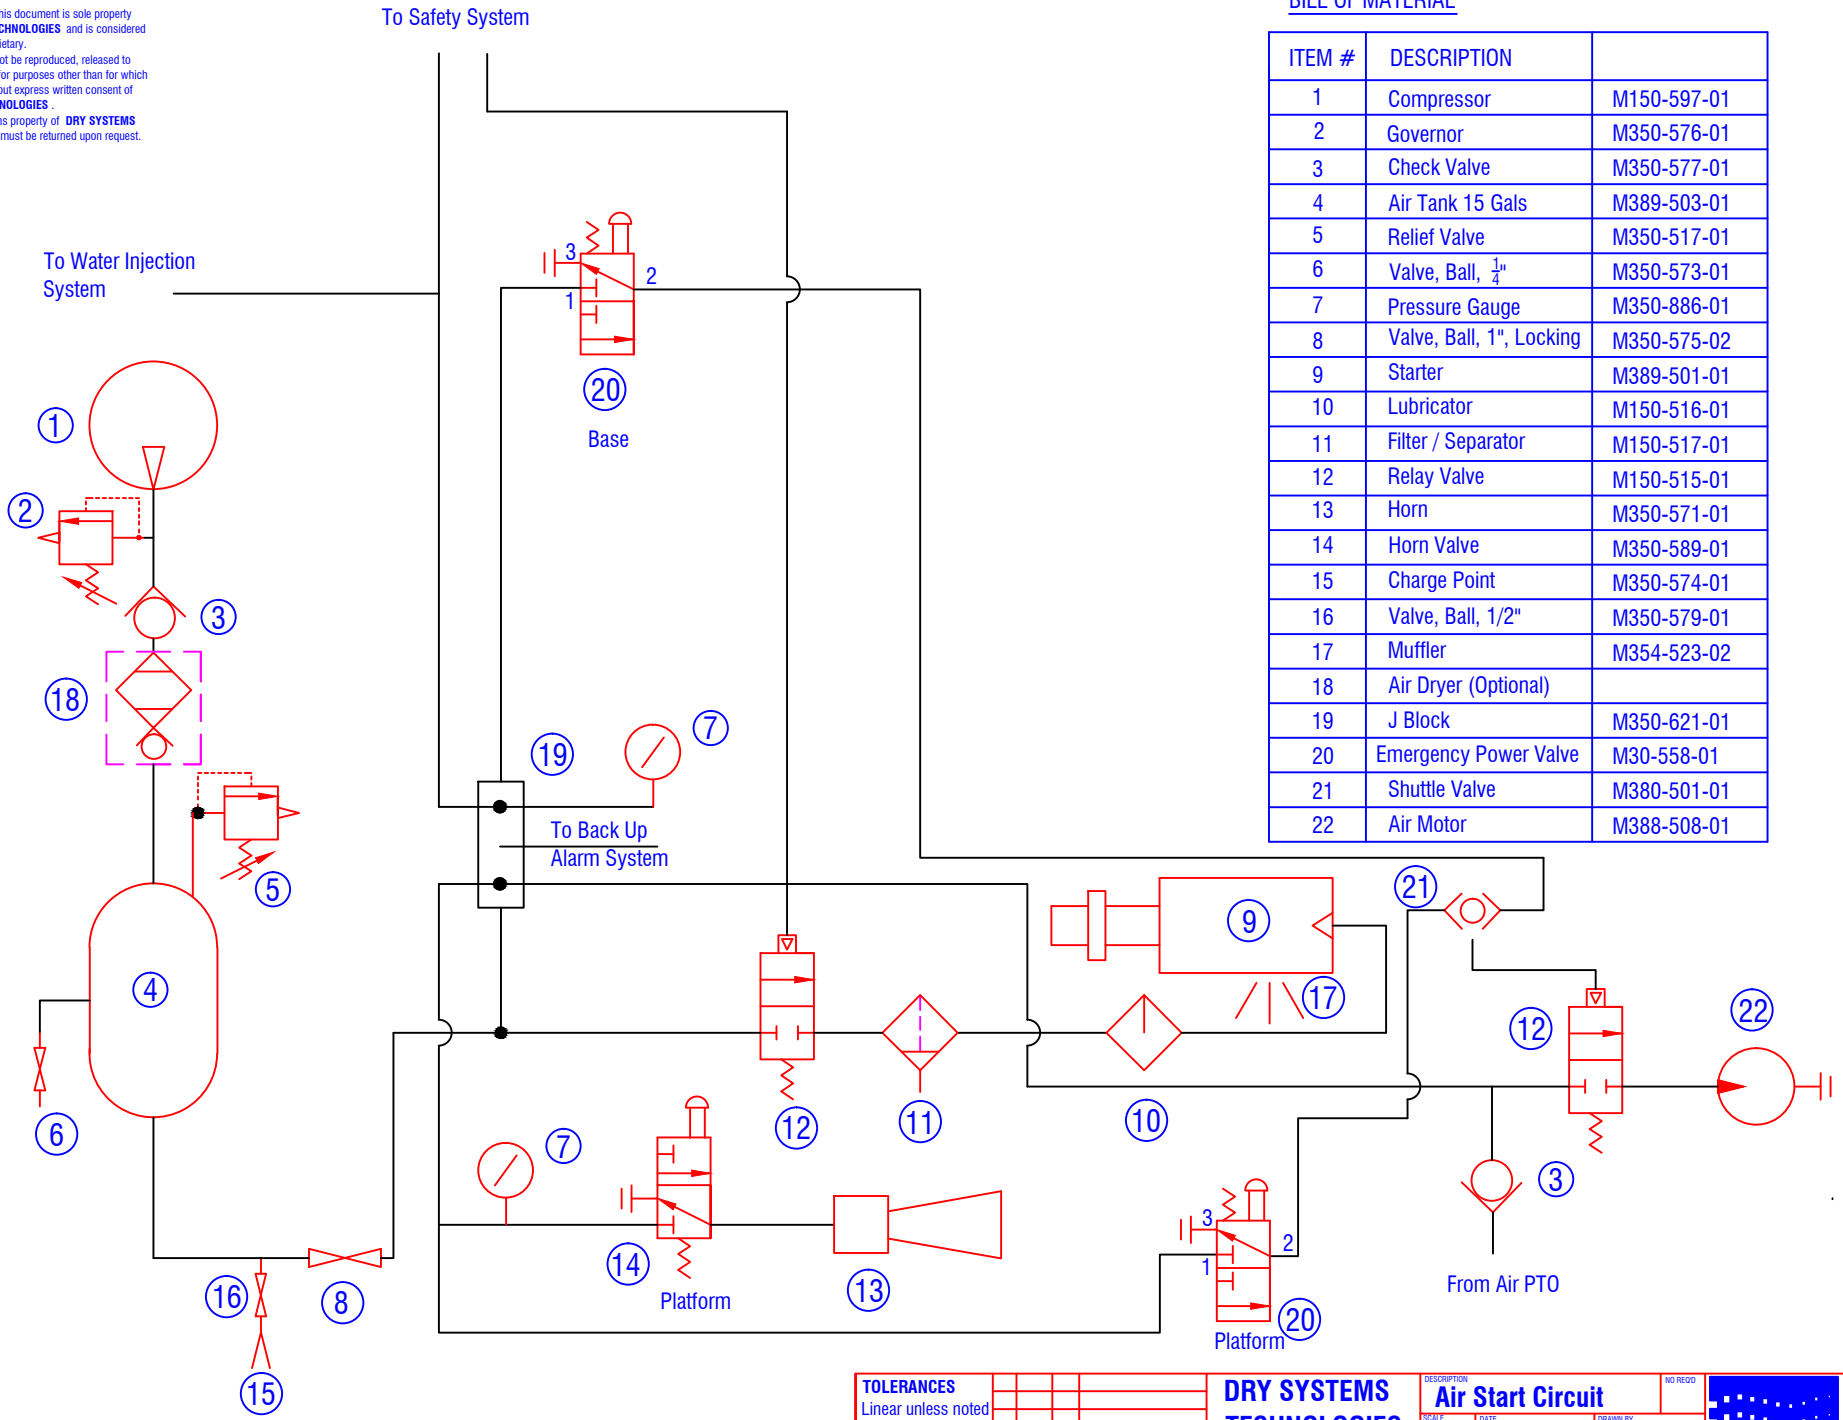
his document is sole property CHNOLOGIES and is considered ietary. ot be reproduced, released to or purposes other than for which out express written consent of NOLOGIES . s property of DRY SYSTEMS must be returned upon request.

To Safety System

BILL OF MATERIAL

| ITEM # | DESCRIPTION | |
|---|---|---|
| 1 | Compressor | M150-597-01 |
| 2 | Governor | M350-576-01 |
| 3 | Check Valve | M350-577-01 |
| 4 | Air Tank 15 Gals | M389-503-01 |
| 5 | Relief Valve | M350-517-01 |
| 6 | Valve, Ball, $\frac{1}{4}$" | M350-573-01 |
| 7 | Pressure Gauge | M350-886-01 |
| 8 | Valve, Ball, 1", Locking | M350-575-02 |
| 9 | Starter | M389-501-01 |
| 10 | Lubricator | M150-516-01 |
| 11 | Filter / Separator | M150-517-01 |
| 12 | Relay Valve | M150-515-01 |
| 13 | Horn | M350-571-01 |
| 14 | Horn Valve | M350-589-01 |
| 15 | Charge Point | M350-574-01 |
| 16 | Valve, Ball, 1/2" | M350-579-01 |
| 17 | Muffler | M354-523-02 |
| 18 | Air Dryer (Optional) | |
| 19 | J Block | M350-621-01 |
| 20 | Emergency Power Valve | M30-558-01 |
| 21 | Shuttle Valve | M380-501-01 |
| 22 | Air Motor | M388-508-01 |

To Water Injection System

3 2 1 20 Base

1 2 3 18 19 7 5 4 6 To Back Up Alarm System

9 17 21 12 22 11 10 3 From Air PTO

7 14 Platform 13 12 16 8 15 3 2 1 20 Platform

TOLERANCES Linear unless noted

DRY SYSTEMS TECHNOLOGIES

DESCRIPTION Air Start Circuit NO REQ'D SCALE DATE DRAWN BY